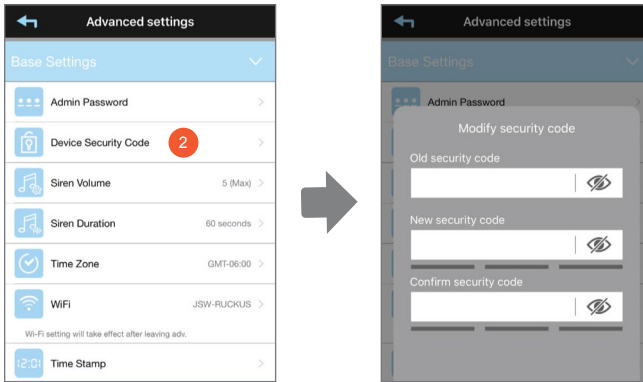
Advanced settings

Base Settings

Admin Password

Device Security Code 2

Siren Volume 5 (Max)

Siren Duration 60 seconds

Time Zone GMT-06:00

WiFi JSW-RUCKUS

Wi-Fi setting will take effect after leaving adv.

12:01 Time Stamp

Advanced settings

Base Settings

Admin Password

Modify security code

Old security code

New security code

Confirm security code